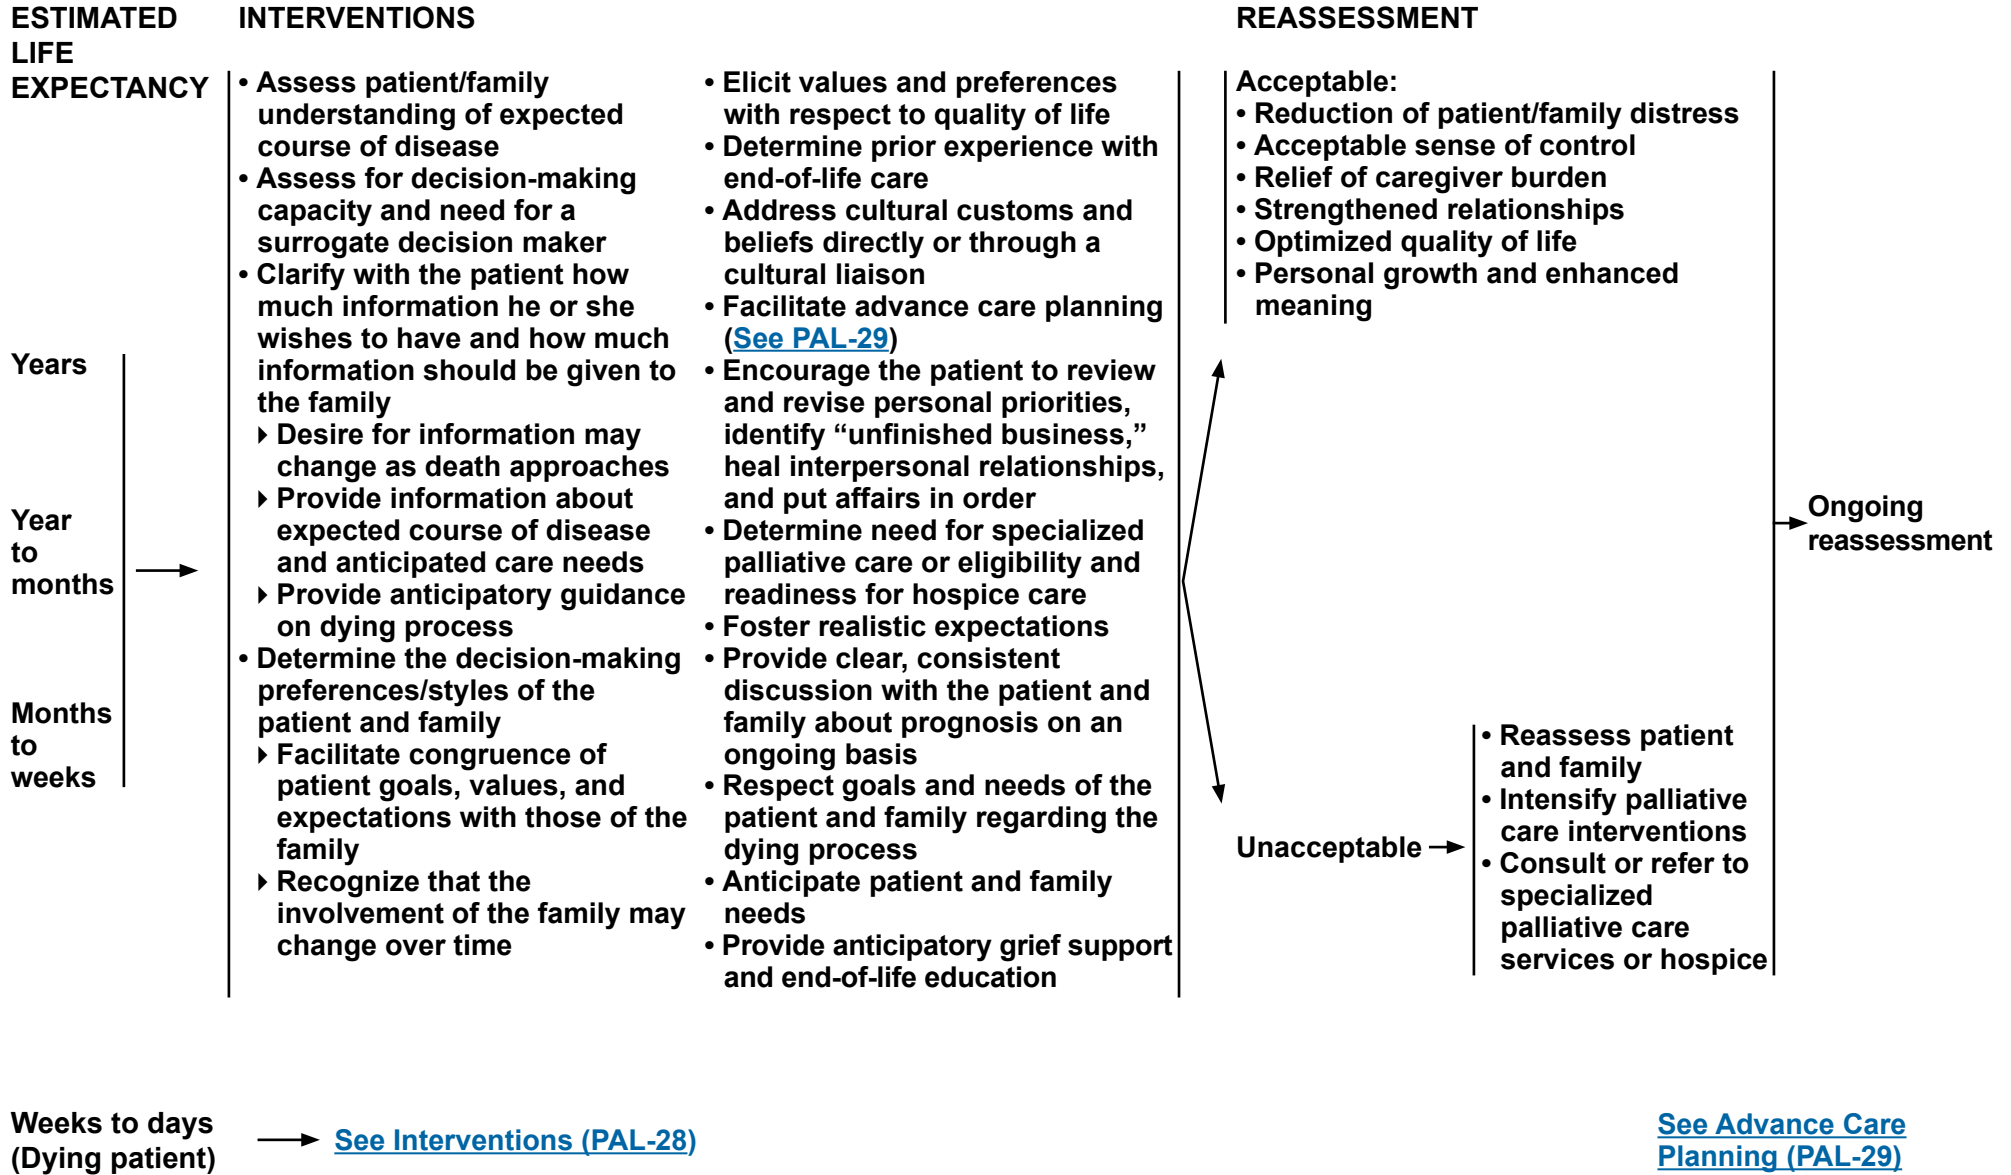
ESTIMATED LIFE EXPECTANCY

INTERVENTIONS

REASSESSMENT

Years

Year to months

Months to weeks

• Assess patient/family understanding of expected course of disease
• Assess for decision-making capacity and need for a surrogate decision maker
• Clarify with the patient how much information he or she wishes to have and how much information should be given to the family
‣ Desire for information may change as death approaches
‣ Provide information about expected course of disease and anticipated care needs
‣ Provide anticipatory guidance on dying process
• Determine the decision-making preferences/styles of the patient and family
‣ Facilitate congruence of patient goals, values, and expectations with those of the family
‣ Recognize that the involvement of the family may change over time

• Elicit values and preferences with respect to quality of life
• Determine prior experience with end-of-life care
• Address cultural customs and beliefs directly or through a cultural liaison
• Facilitate advance care planning (See PAL-29)
• Encourage the patient to review and revise personal priorities, identify “unfinished business,” heal interpersonal relationships, and put affairs in order
• Determine need for specialized palliative care or eligibility and readiness for hospice care
• Foster realistic expectations
• Provide clear, consistent discussion with the patient and family about prognosis on an ongoing basis
• Respect goals and needs of the patient and family regarding the dying process
• Anticipate patient and family needs
• Provide anticipatory grief support and end-of-life education

Acceptable:
• Reduction of patient/family distress
• Acceptable sense of control
• Relief of caregiver burden
• Strengthened relationships
• Optimized quality of life
• Personal growth and enhanced meaning

Unacceptable

• Reassess patient and family
• Intensify palliative care interventions
• Consult or refer to specialized palliative care services or hospice

Ongoing reassessment

Weeks to days (Dying patient)

See Interventions (PAL-28)

See Advance Care Planning (PAL-29)